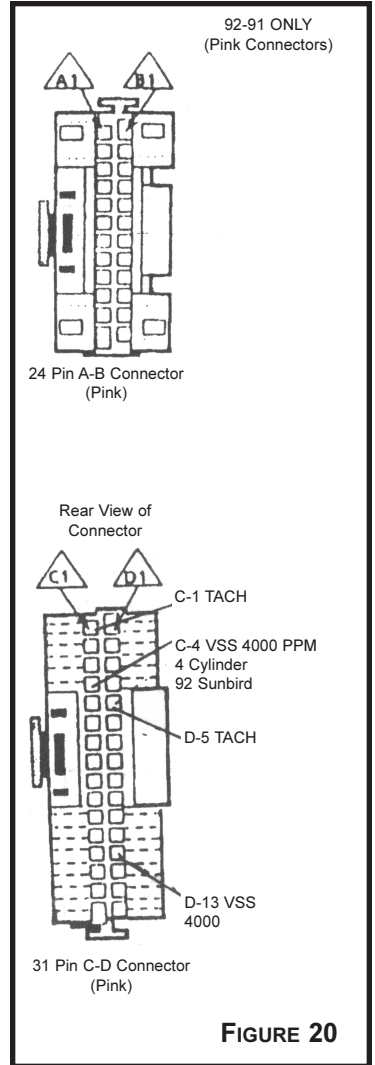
92-91 ONLY
(Pink Connectors)

A1

B1

24 Pin A-B Connector
(Pink)

Rear View of
Connector

C1

D1

C-1 TACH

C-4 VSS 4000 PPM
4 Cylinder
92 Sunbird

D-5 TACH

D-13 VSS
4000

31 Pin C-D Connector
(Pink)

FIGURE 20